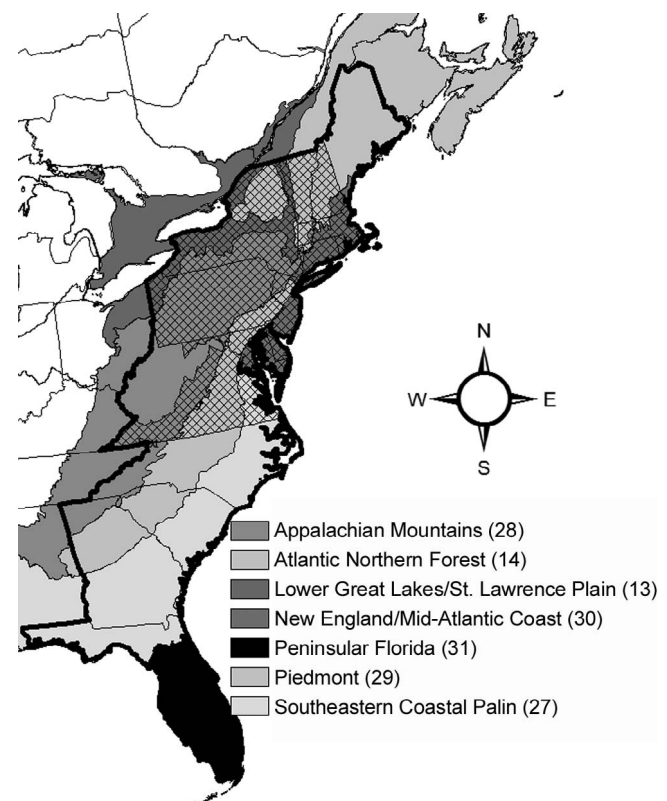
N
W
E
S

Appalachian Mountains (28)
Atlantic Northern Forest (14)
Lower Great Lakes/St. Lawrence Plain (13)
New England/Mid-Atlantic Coast (30)
Peninsular Florida (31)
Piedmont (29)
Southeastern Coastal Palin (27)